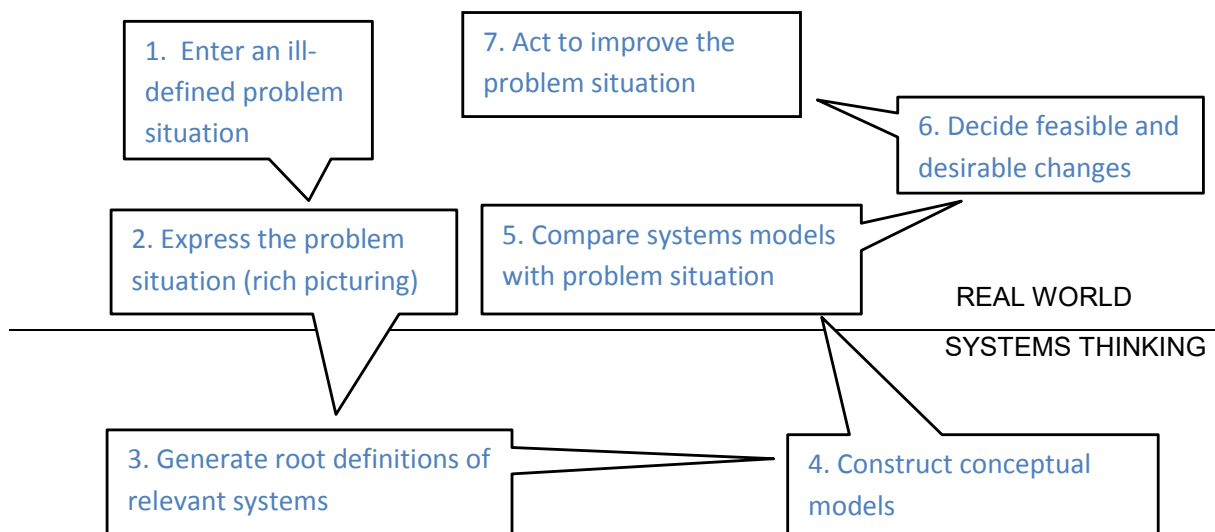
1. Enter an ill-defined problem situation

7. Act to improve the problem situation

6. Decide feasible and desirable changes

2. Express the problem situation (rich picturing)

5. Compare systems models with problem situation

REAL WORLD

SYSTEMS THINKING

3. Generate root definitions of relevant systems

4. Construct conceptual models